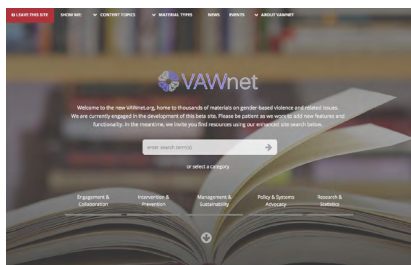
LEAVE THIS SITE SHOW ME: CONTENT TOPICS MATERIAL TYPES NEWS EVENTS ABOUT VAWNET

VAWnet

Welcome to the new VAWnet.org, home to thousands of materials on gender-based violence and related issues. We are currently engaged in the development of this beta site. Please be patient as we work to add new features and functionality. In the meantime, we invite you find resources using our enhanced site search below.

enter search term(s)

or select a category

Engagement & Collaboration

Intervention & Prevention

Management & Sustainability

Policy & Systems Advocacy

Research & Statistics